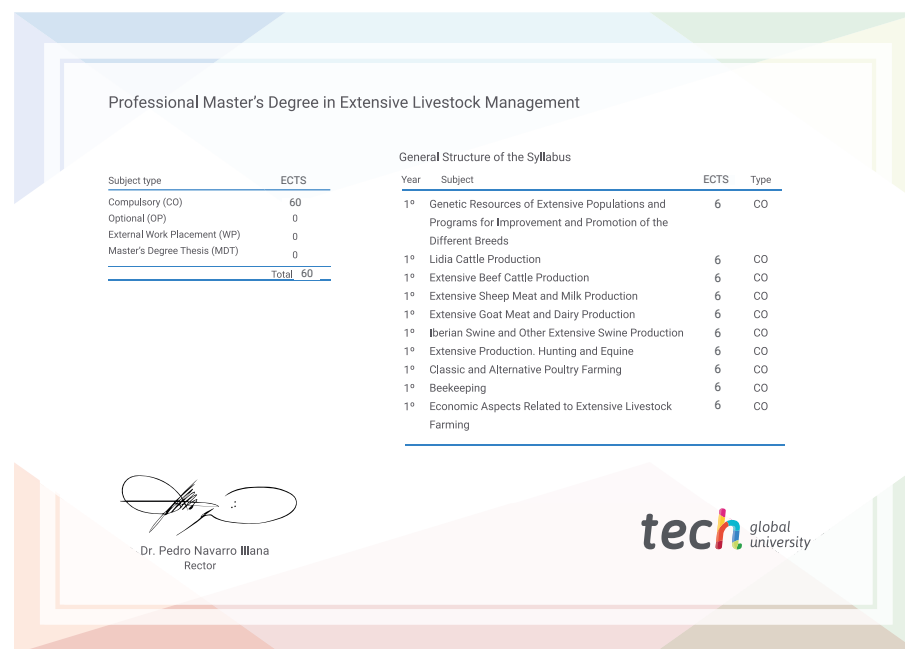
Professional Master's Degree in Extensive Livestock Management

| Subject type | ECTS |
|---|---|
| Compulsory (CO) | 60 |
| Optional (OP) | 0 |
| External Work Placement (WP) | 0 |
| Master's Degree Thesis (MDT) | 0 |
| Total | 60 |

General Structure of the Syllabus

| Year | Subject | ECTS | Type |
|---|---|---|---|
| 1º | Genetic Resources of Extensive Populations and Programs for Improvement and Promotion of the Different Breeds | 6 | CO |
| 1º | Lidia Cattle Production | 6 | CO |
| 1º | Extensive Beef Cattle Production | 6 | CO |
| 1º | Extensive Sheep Meat and Milk Production | 6 | CO |
| 1º | Extensive Goat Meat and Dairy Production | 6 | CO |
| 1º | Iberian Swine and Other Extensive Swine Production | 6 | CO |
| 1º | Extensive Production. Hunting and Equine | 6 | CO |
| 1º | Classic and Alternative Poultry Farming | 6 | CO |
| 1º | Beekeeping | 6 | CO |
| 1º | Economic Aspects Related to Extensive Livestock Farming | 6 | CO |

Dr. Pedro Navarro Illana
Rector

tech global university